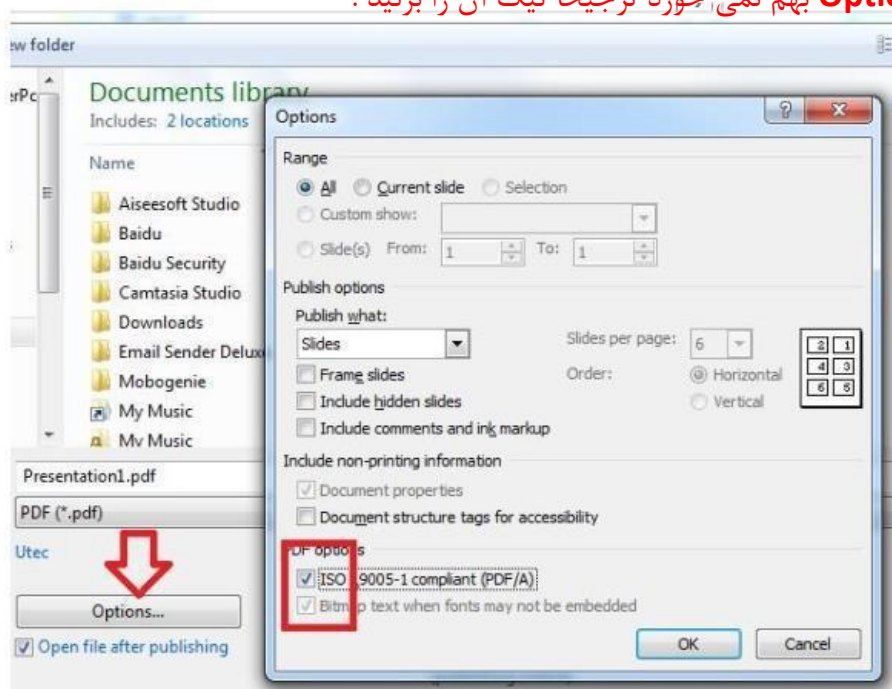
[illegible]
ew folder
erPc
Documents library
Includes: 2 locations
Name
Aiseesoft Studio
Baidu
Baidu Security
Camtasia Studio
Downloads
Email Sender Delux
Mobogenie
My Music
My Music
Presentation1.pdf
PDF (*.pdf)
Utec
Options...
Open file after publishing

Options
Range
All
Current slide
Selection
Custom show:
Slide(s) From: 1 To: 1
Publish options
Publish what:
Slides
Slides per page: 6
Order:
Horizontal
Vertical
2 1
4 3
6 5
Frame slides
Include hidden slides
Include comments and ink markup
Include non-printing information
Document properties
Document structure tags for accessibility
PDF options
ISO 19005-1 compliant (PDF/A)
Bitmap text when fonts may not be embedded
OK
Cancel